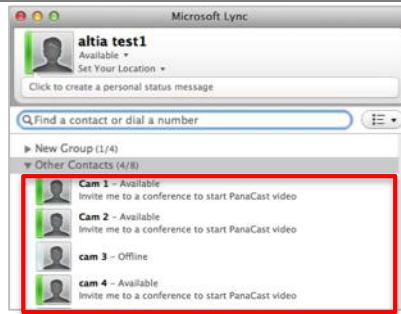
Microsoft Lync

altia test1
Available ▾
Set Your Location ▾

Click to create a personal status message

Find a contact or dial a number

▶ New Group (1/4)
▼ Other Contacts (4/8)

Cam 1 - Available
Invite me to a conference to start PanaCast video

Cam 2 - Available
Invite me to a conference to start PanaCast video

cam 3 - Offline

cam 4 - Available
Invite me to a conference to start PanaCast video